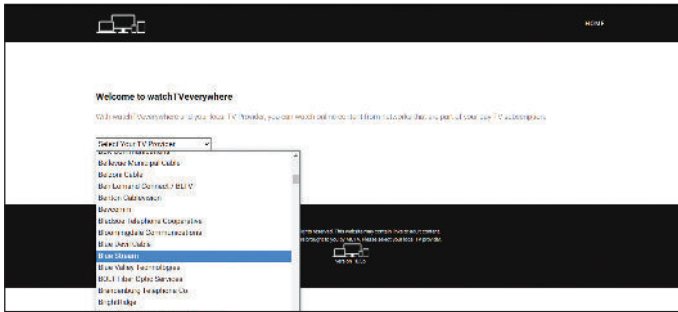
HOME

Welcome to watchTVeverywhere

With watchTVeverywhere and your local TV Provider, you can watch online content from networks that are part of your pay TV subscription.

Select Your TV Provider

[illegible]
Bellevue Municipal Cable
Belzoni Cable
Ben Lomand Connect / BLTV
Benton Cablevision
Beyond.net
Bledsoe Telephone Cooperative
Bloomingdale Communications
Blue Devil Cable
Blue Stream
Blue Valley Technologies
BOLT Fiber Optic Services
Brandenburg Telephone Co.
BrightRidge

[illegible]

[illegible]